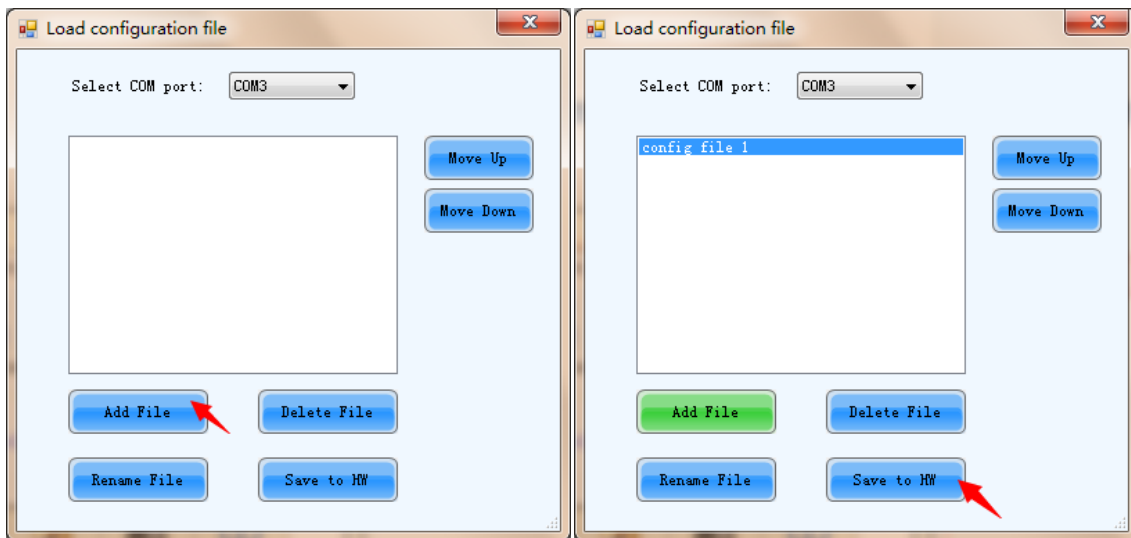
Load configuration file

Select COM port: COM3

Move Up

Move Down

Add File

Delete File

Rename File

Save to HW

Load configuration file

Select COM port: COM3

config file 1

Move Up

Move Down

Add File

Delete File

Rename File

Save to HW